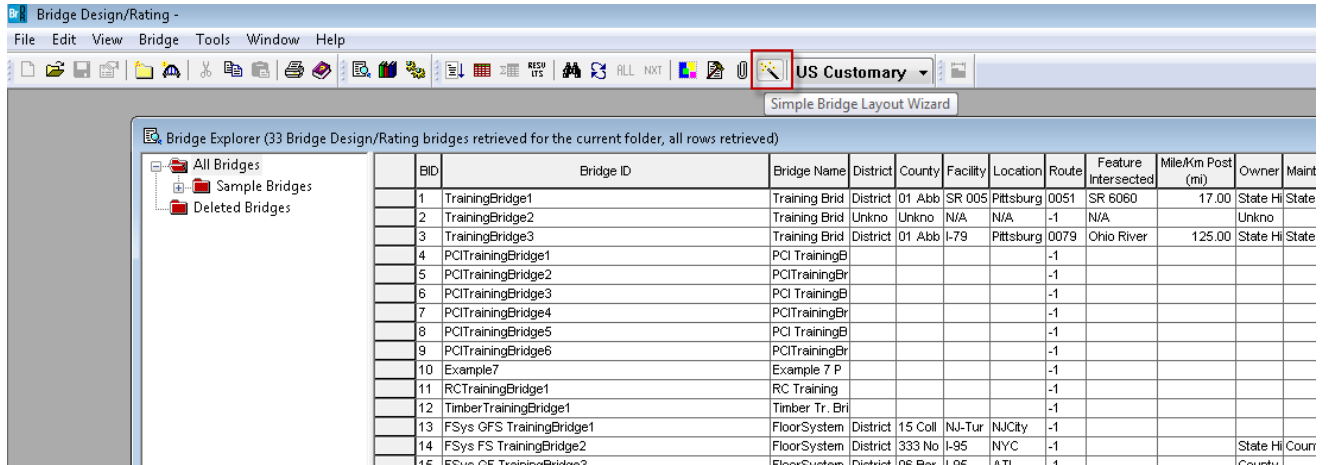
Bridge Design/Rating -

File Edit View Bridge Tools Window Help

US Customary

Simple Bridge Layout Wizard

Bridge Explorer (33 Bridge Design/Rating bridges retrieved for the current folder, all rows retrieved)

All Bridges
Sample Bridges
Deleted Bridges

| BID | Bridge ID | Bridge Name | District | County | Facility | Location | Route | Feature Intersected | Mile/Km Post (mi) | Owner | Maint |
|---|---|---|---|---|---|---|---|---|---|---|---|
| 1 | TrainingBridge1 | Training Brid | District | 01 Abb | SR 005 | Pittsburg | 0051 | SR 6060 | 17.00 | State Hi | State |
| 2 | TrainingBridge2 | Training Brid | Unkno | Unkno | N/A | N/A | -1 | N/A | | Unkno | |
| 3 | TrainingBridge3 | Training Brid | District | 01 Abb | I-79 | Pittsburg | 0079 | Ohio River | 125.00 | State Hi | State |
| 4 | PCITrainingBridge1 | PCI TrainingB | | | | | -1 | | | | |
| 5 | PCITrainingBridge2 | PCITrainingBr | | | | | -1 | | | | |
| 6 | PCITrainingBridge3 | PCI TrainingB | | | | | -1 | | | | |
| 7 | PCITrainingBridge4 | PCITrainingBr | | | | | -1 | | | | |
| 8 | PCITrainingBridge5 | PCI TrainingB | | | | | -1 | | | | |
| 9 | PCITrainingBridge6 | PCITrainingBr | | | | | -1 | | | | |
| 10 | Example7 | Example 7 P | | | | | -1 | | | | |
| 11 | RCTrainingBridge1 | RC Training | | | | | -1 | | | | |
| 12 | TimberTrainingBridge1 | Timber Tr. Bri | | | | | -1 | | | | |
| 13 | FSys GFS TrainingBridge1 | FloorSystem | District | 15 Coll | NJ-Tur | NJCity | -1 | | | | |
| 14 | FSys FS TrainingBridge2 | FloorSystem | District | 333 No | I-95 | NYC | -1 | | | State Hi | Coun |
| 15 | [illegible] | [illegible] | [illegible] | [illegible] | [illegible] | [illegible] | -1 | | | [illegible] | |